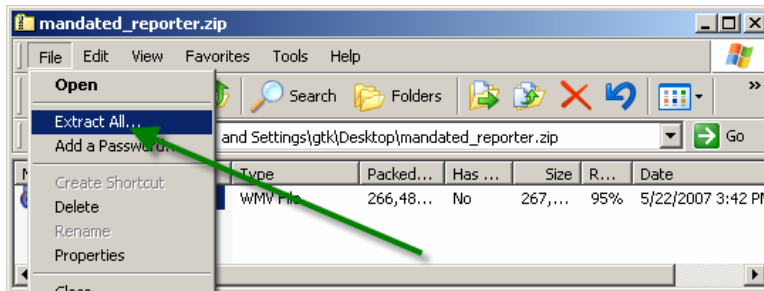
mandated_reporter.zip

File Edit View Favorites Tools Help

Open

Extract All...

Add a Passwor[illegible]

Create Shortcut

Delete

Rename

Properties

Close

Search Folders

and Settings\gtk\Desktop\mandated_reporter.zip

Go

| Type | Packed... | Has ... | Size | R... | Date |
|---|---|---|---|---|---|
| WMV File | 266,48... | No | 267,... | 95% | 5/22/2007 3:42 PM |